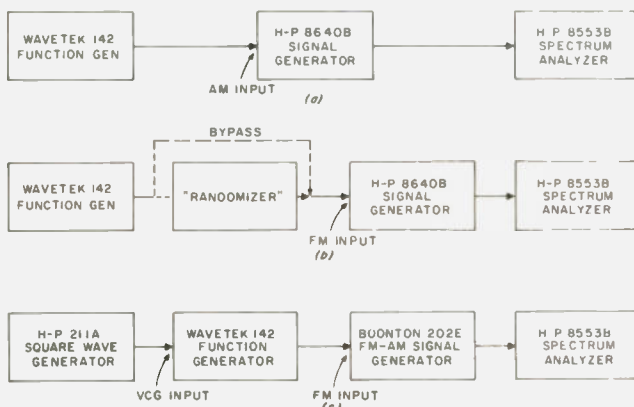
WAVETEK 142 FUNCTION GEN

H-P 8640B SIGNAL GENERATOR

H-P 8553B SPECTRUM ANALYZER

AM INPUT

(a)

BYPASS

WAVETEK 142 FUNCTION GEN

"RANDOMIZER"

H-P 8640B SIGNAL GENERATOR

H-P 8553B SPECTRUM ANALYZER

FM INPUT

(b)

H-P 211A SQUARE WAVE GENERATOR

WAVETEK 142 FUNCTION GENERATOR

BOONTON 202E FM-AM SIGNAL GENERATOR

H P 8553B SPECTRUM ANALYZER

VCG INPUT

FM INPUT

(c)